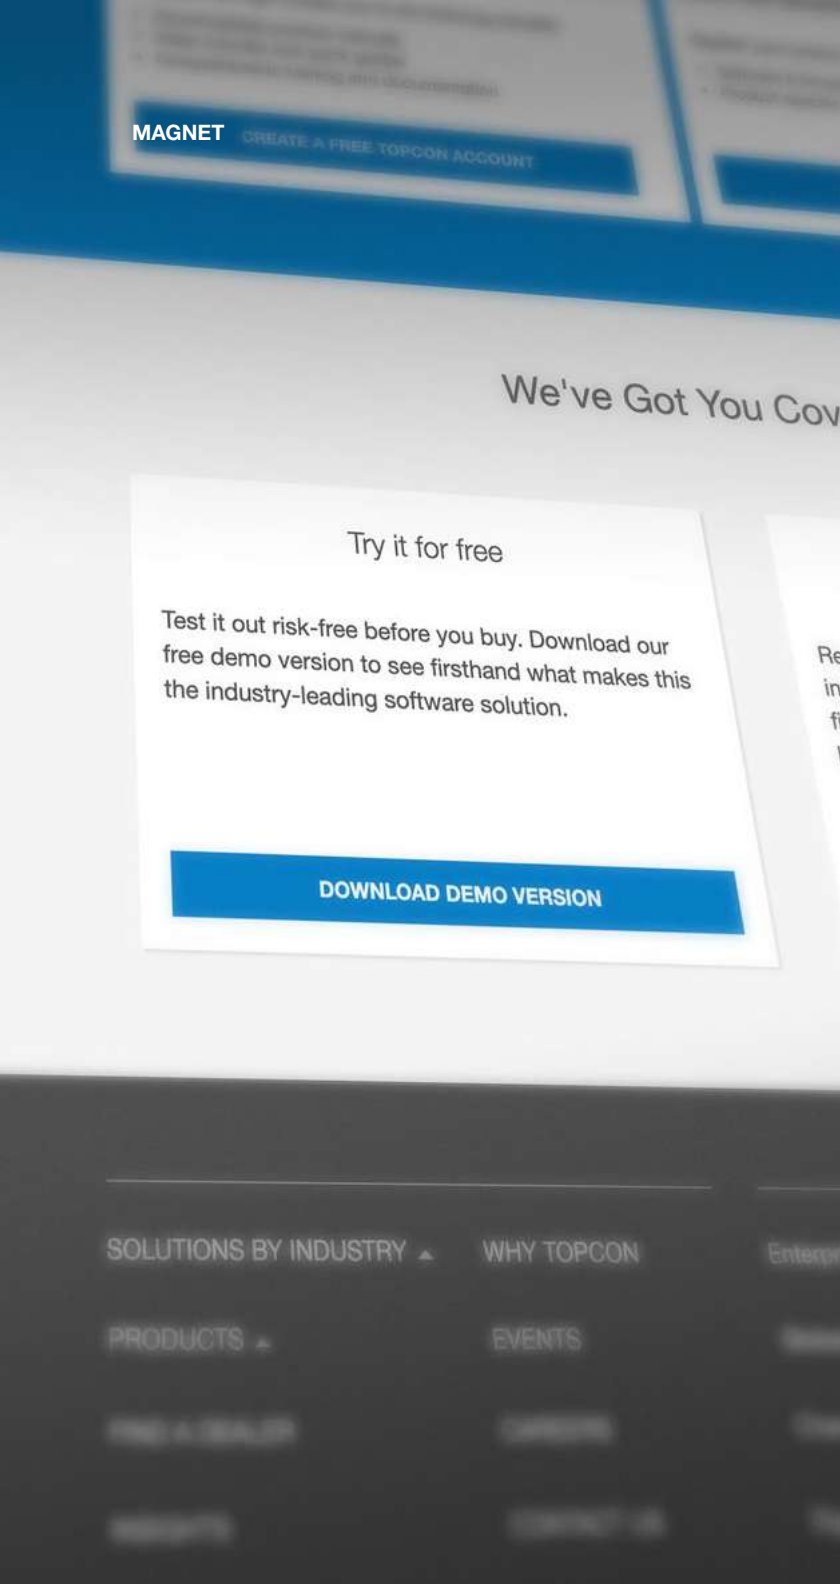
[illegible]

MAGNET

CREATE A FREE TOPCON ACCOUNT

We've Got You Cov

Try it for free

Test it out risk-free before you buy. Download our free demo version to see firsthand what makes this the industry-leading software solution.

DOWNLOAD DEMO VERSION

Re
in
fi

SOLUTIONS BY INDUSTRY

WHY TOPCON

Enterp

PRODUCTS

EVENTS

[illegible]

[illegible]

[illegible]

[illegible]

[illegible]

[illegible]